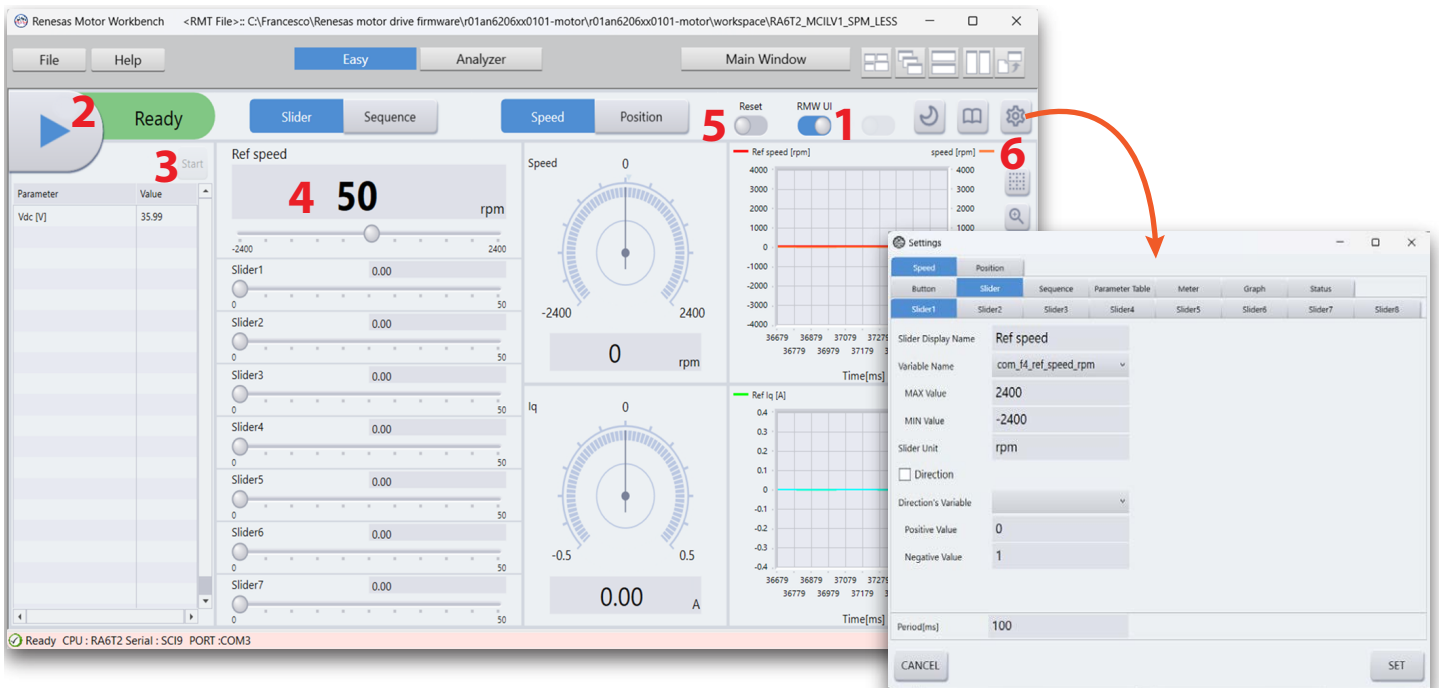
Renesas Motor Workbench <RMT File>:: C:\Francesco\Renesas motor drive firmware\r01an6206xx0101-motor\r01an6206xx0101-motor\workspace\RA6T2_MCILV1_SPM_LESS

File Help Easy Analyzer Main Window

2 Ready Slider Sequence Speed Position 5 Reset RMW UI 1

3 Start

| Parameter | Value |
|---|---|
| Vdc [V] | 35.99 |

Ref speed
4 50 rpm
-2400 2400

Slider1 0.00 0 50
Slider2 0.00 0 50
Slider3 0.00 0 50
Slider4 0.00 0 50
Slider5 0.00 0 50
Slider6 0.00 0 50
Slider7 0.00 0 50

Speed 0 -2400 2400 0 rpm

Iq 0 -0.5 0.5 0.00 A

Ref speed [rpm] speed [rpm] 6
4000 3000 2000 1000 0 -1000 -2000 -3000 -4000
36679 36879 37079 3727
36779 36979 37179
Time[ms]

Ref Iq [A]
0.4 0.3 0.2 0.1 0 -0.1 -0.2 -0.3 -0.4
36679 36879 37079 3727
36779 36979 37179
Time[ms]

Ready CPU : RA6T2 Serial : SCI9 PORT :COM3

Settings
Speed Position
Button Slider Sequence Parameter Table Meter Graph Status
Slider1 Slider2 Slider3 Slider4 Slider5 Slider6 Slider7 Slider8

Slider Display Name Ref speed
Variable Name com_f4_ref_speed_rpm
MAX Value 2400
MIN Value -2400
Slider Unit rpm
Direction
Direction's Variable
Positive Value 0
Negative Value 1

Period[ms] 100

CANCEL SET